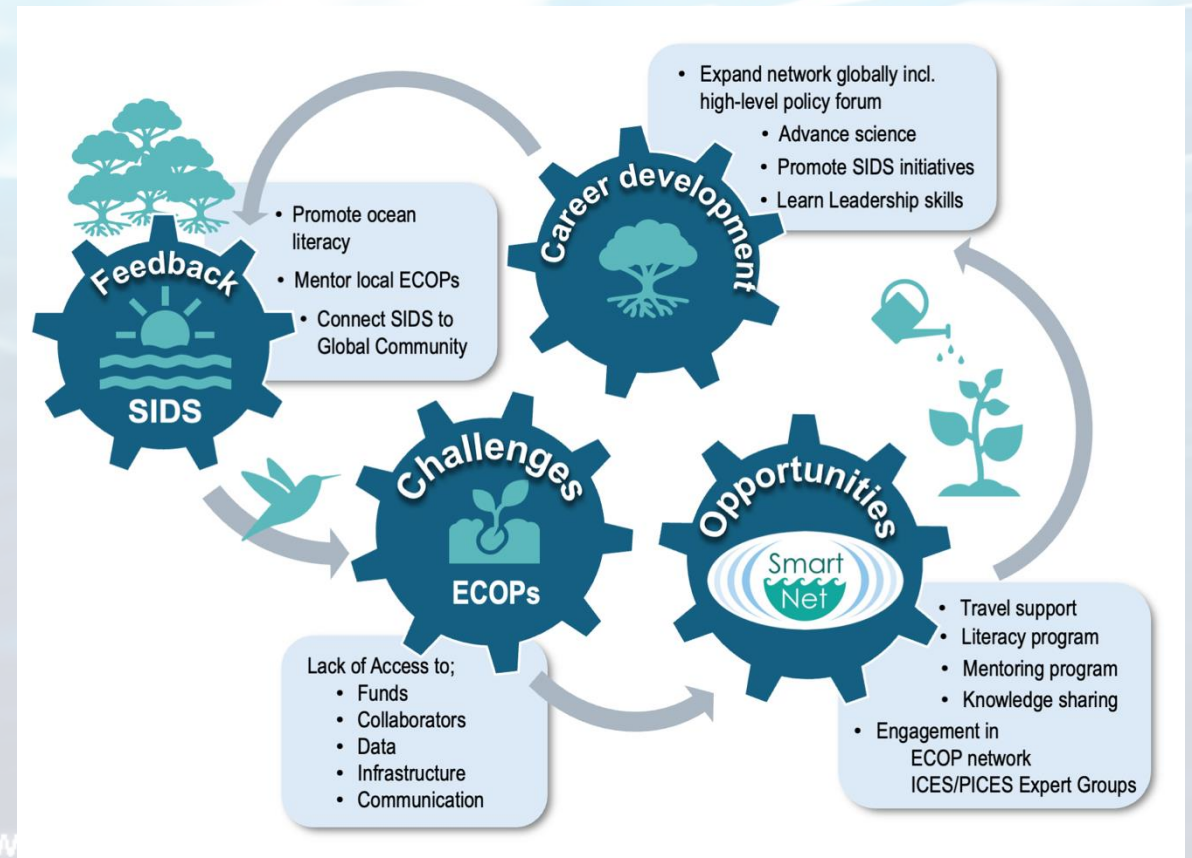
- Expand network globally incl. high-level policy forum
- Advance science
- Promote SIDS initiatives
- Learn Leadership skills

Career development

- Promote ocean literacy
- Mentor local ECOPs
- Connect SIDS to Global Community

Feedback

SIDS

Challenges

ECOPs

Opportunities

Smart Net

Lack of Access to;
- Funds
- Collaborators
- Data
- Infrastructure
- Communication

- Travel support
- Literacy program
- Mentoring program
- Knowledge sharing
- Engagement in ECOP network ICES/PICES Expert Groups